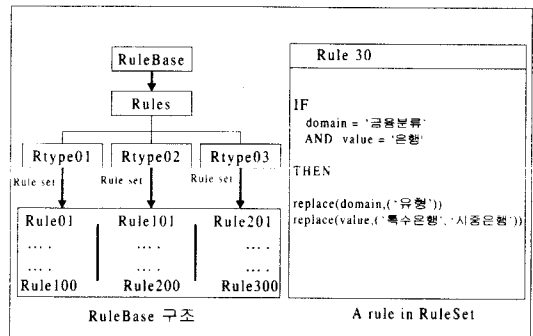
RuleBase

Rules

Rtype01

Rtype02

Rtype03

Rule set

Rule set

Rule set

Rule01
....
....
Rule100

Rule101
....
....
Rule200

Rule201
....
....
Rule300

RuleBase 구조

Rule 30

IF
domain = '금융분류'
AND value = '은행'

THEN

replace(domain,('유형'))
replace(value,('특수은행', '시중은행'))

A rule in RuleSet